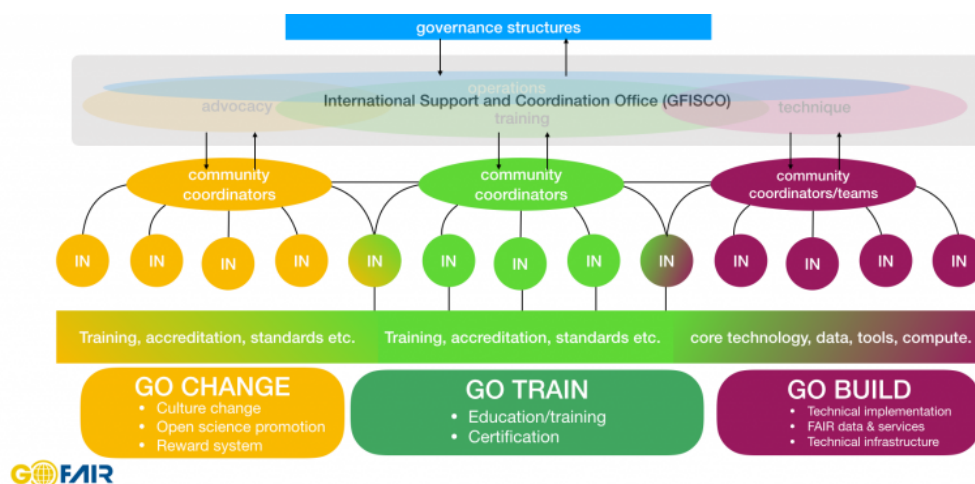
governance structures

operations
advocacy
International Support and Coordination Office (GFISCO)
training
technique

community coordinators

community coordinators

community coordinators/teams

IN IN IN IN IN IN IN IN IN IN IN IN IN

Training, accreditation, standards etc.
Training, accreditation, standards etc.
core technology, data, tools, compute.

GO CHANGE
• Culture change
• Open science promotion
• Reward system

GO TRAIN
• Education/training
• Certification

GO BUILD
• Technical implementation
• FAIR data & services
• Technical infrastructure

GOFAIR